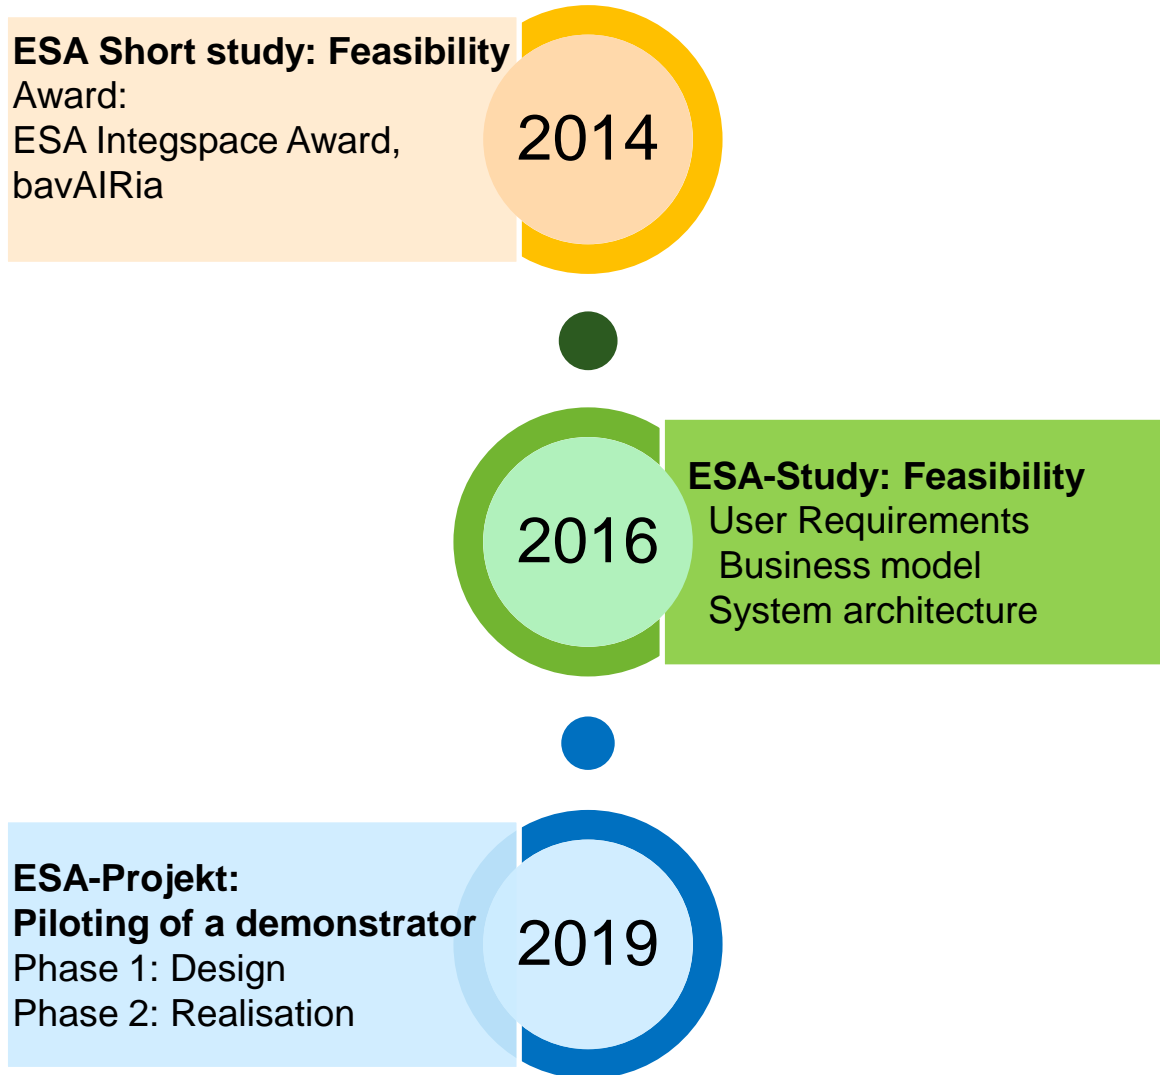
**ESA Short study: Feasibility**
Award:
ESA Integspace Award, bavAIRia

2014

2016

**ESA-Study: Feasibility**
User Requirements
Business model
System architecture

**ESA-Projekt:**
**Piloting of a demonstrator**
Phase 1: Design
Phase 2: Realisation

2019